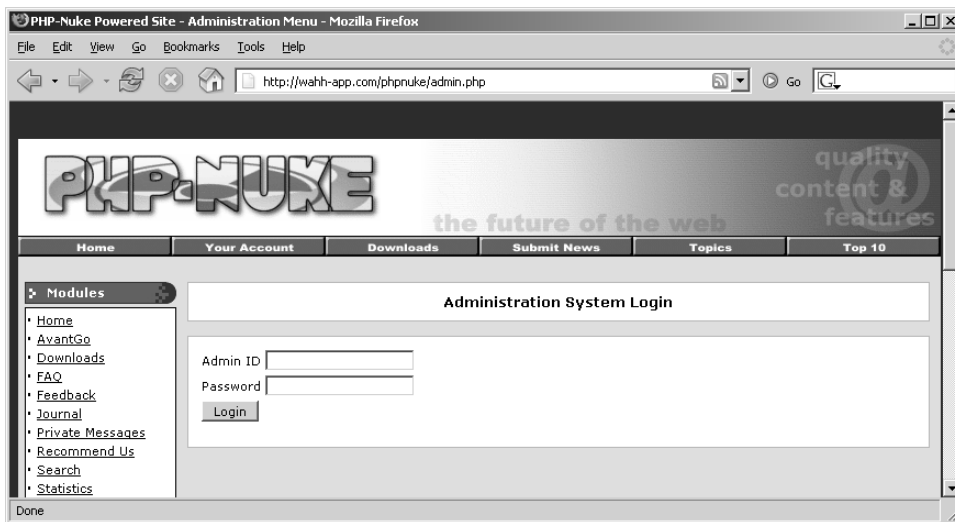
PHP-Nuke Powered Site - Administration Menu - Mozilla Firefox

File Edit View Go Bookmarks Tools Help

http://wahh-app.com/phpnuke/admin.php

Go

PHP-NUKE

the future of the web

quality content & features

Home | Your Account | Downloads | Submit News | Topics | Top 10

Modules

· Home
· AvantGo
· Downloads
· FAQ
· Feedback
· Journal
· Private Messages
· Recommend Us
· Search
· Statistics

Administration System Login

Admin ID

Password

Login

Done